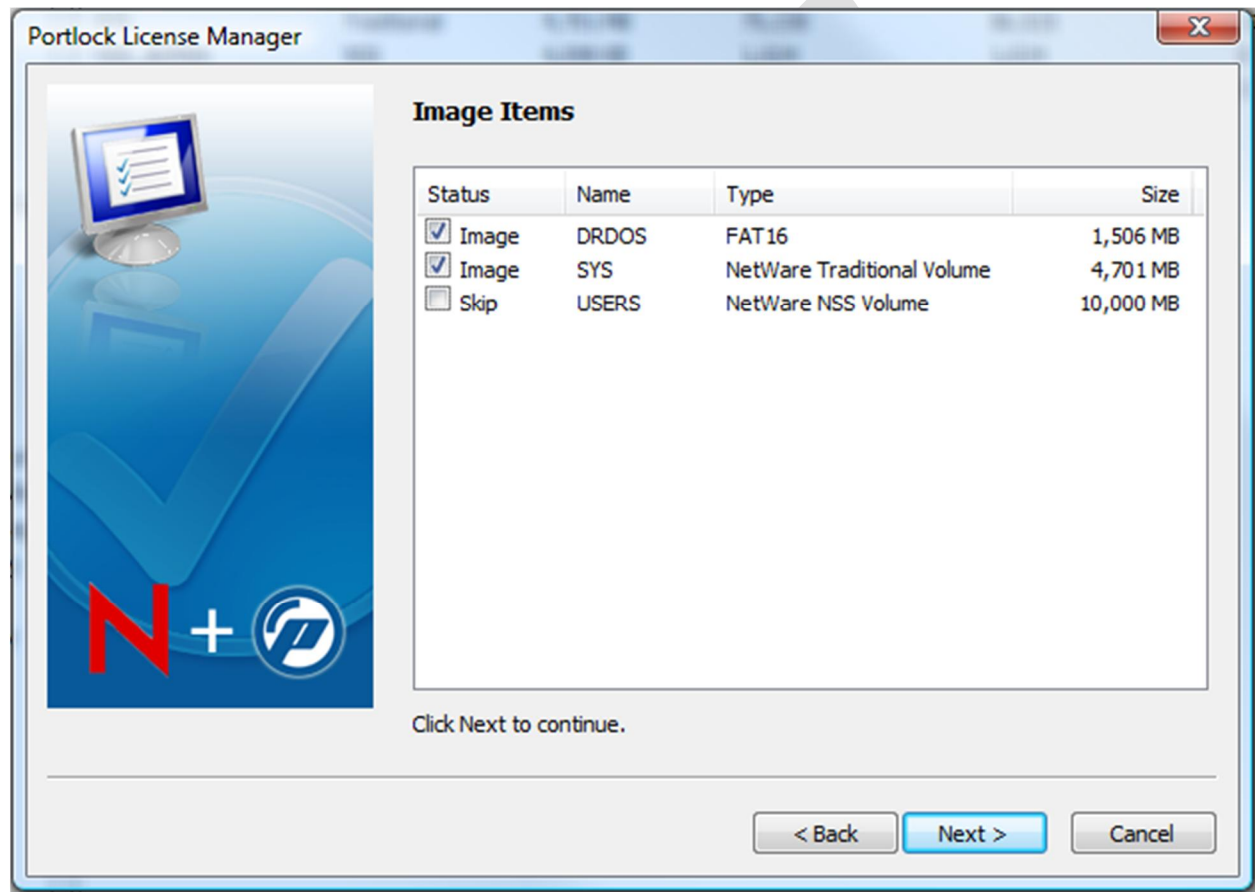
Portlock License Manager

Image Items

| Status | Name | Type | Size |
|---|---|---|---|
| Image | DRDOS | FAT16 | 1,506 MB |
| Image | SYS | NetWare Traditional Volume | 4,701 MB |
| Skip | USERS | NetWare NSS Volume | 10,000 MB |

Click Next to continue.

< Back Next > Cancel